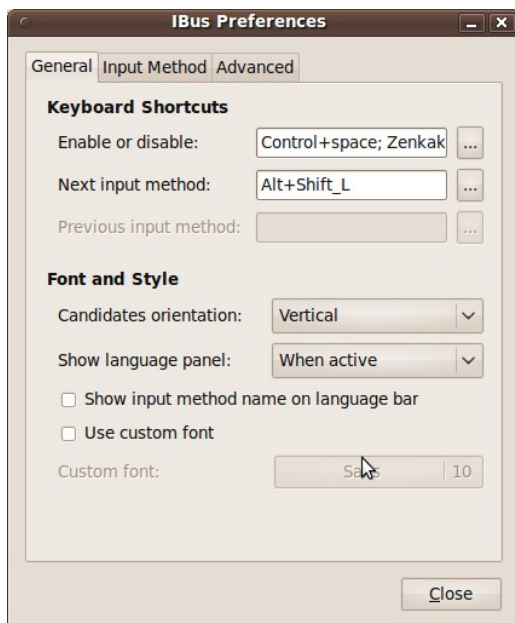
IBus Preferences

General | Input Method | Advanced

Keyboard Shortcuts

Enable or disable: Control+space; Zenkak ...

Next input method: Alt+Shift_L ...

Previous input method: ...

Font and Style

Candidates orientation: Vertical

Show language panel: When active

Show input method name on language bar

Use custom font

Custom font: Sa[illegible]s 10

Close